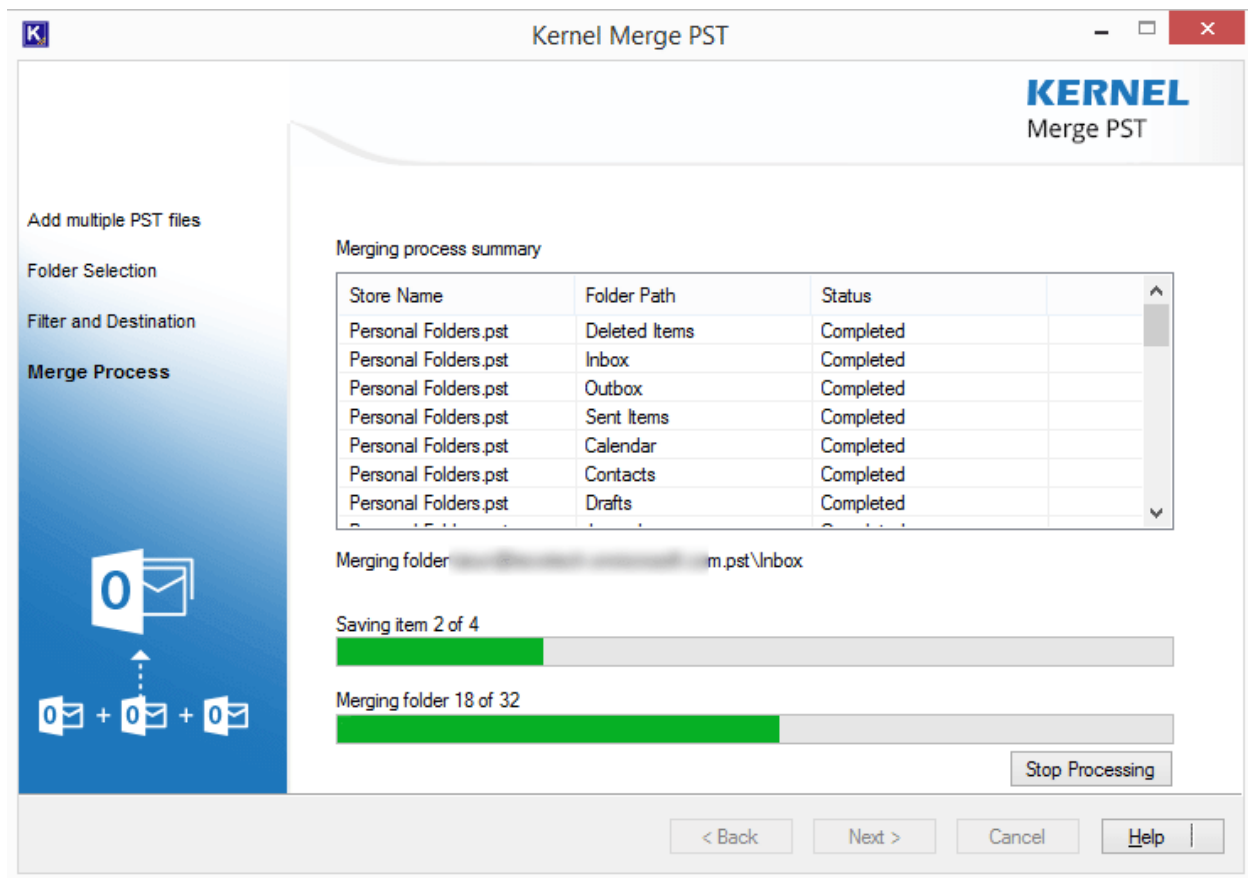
Kernel Merge PST

KERNEL
Merge PST

Add multiple PST files

Folder Selection

Filter and Destination

Merge Process

Merging process summary

| Store Name | Folder Path | Status |
|---|---|---|
| Personal Folders.pst | Deleted Items | Completed |
| Personal Folders.pst | Inbox | Completed |
| Personal Folders.pst | Outbox | Completed |
| Personal Folders.pst | Sent Items | Completed |
| Personal Folders.pst | Calendar | Completed |
| Personal Folders.pst | Contacts | Completed |
| Personal Folders.pst | Drafts | Completed |
| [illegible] | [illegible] | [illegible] |

Merging folder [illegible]m.pst\Inbox

Saving item 2 of 4

Merging folder 18 of 32

Stop Processing

< Back   Next >   Cancel   Help